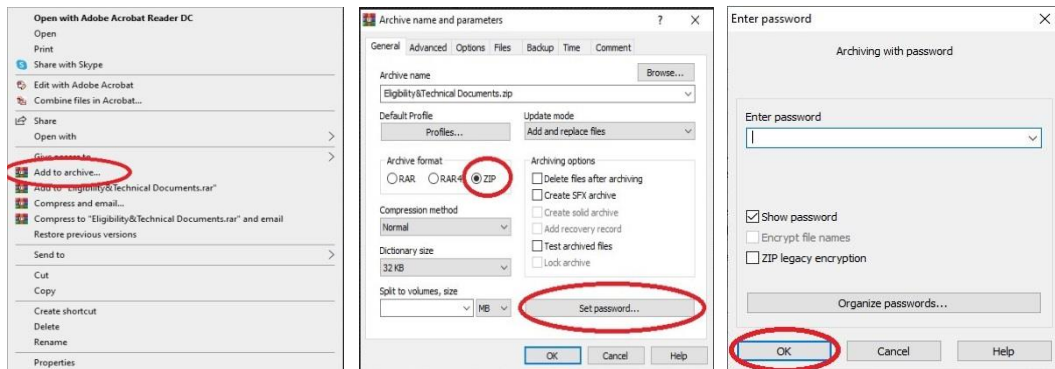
Open with Adobe Acrobat Reader DC
Open
Print
Share with Skype
Edit with Adobe Acrobat
Combine files in Acrobat...
Share
Open with
Give access to
Add to archive...
Add to "Eligibility&Technical Documents.rar"
Compress and email...
Compress to "Eligibility&Technical Documents.rar" and email
Restore previous versions
Send to
Cut
Copy
Create shortcut
Delete
Rename
Properties

Archive name and parameters
?
X
General
Advanced
Options
Files
Backup
Time
Comment
Archive name
Browse...
Eligibility&Technical Documents.zip
Default Profile
Profiles...
Update mode
Add and replace files
Archive format
RAR
RAR4
ZIP
Archiving options
Delete files after archiving
Create SFX archive
Create solid archive
Add recovery record
Test archived files
Lock archive
Compression method
Normal
Dictionary size
32 KB
Split to volumes, size
MB
Set password...
OK
Cancel
Help

Enter password
X
Archiving with password
Enter password
Show password
Encrypt file names
ZIP legacy encryption
Organize passwords...
OK
Cancel
Help